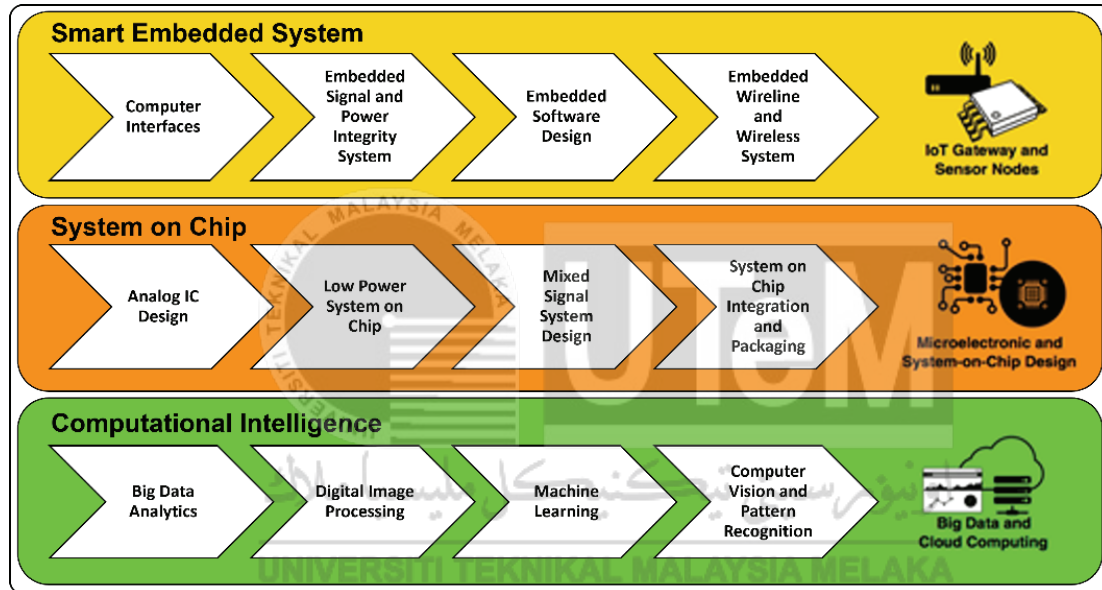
Smart Embedded System

Computer Interfaces

Embedded Signal and Power Integrity System

Embedded Software Design

Embedded Wireline and Wireless System

IoT Gateway and Sensor Nodes

System on Chip

Analog IC Design

Low Power System on Chip

Mixed Signal System Design

System on Chip Integration and Packaging

Microelectronic and System-on-Chip Design

Computational Intelligence

Big Data Analytics

Digital Image Processing

Machine Learning

Computer Vision and Pattern Recognition

Big Data and Cloud Computing

UNIVERSITI TEKNIKAL MALAYSIA MELAKA

UTeM

اونيۏرسيتي تيكنيكل مليسيا ملاك